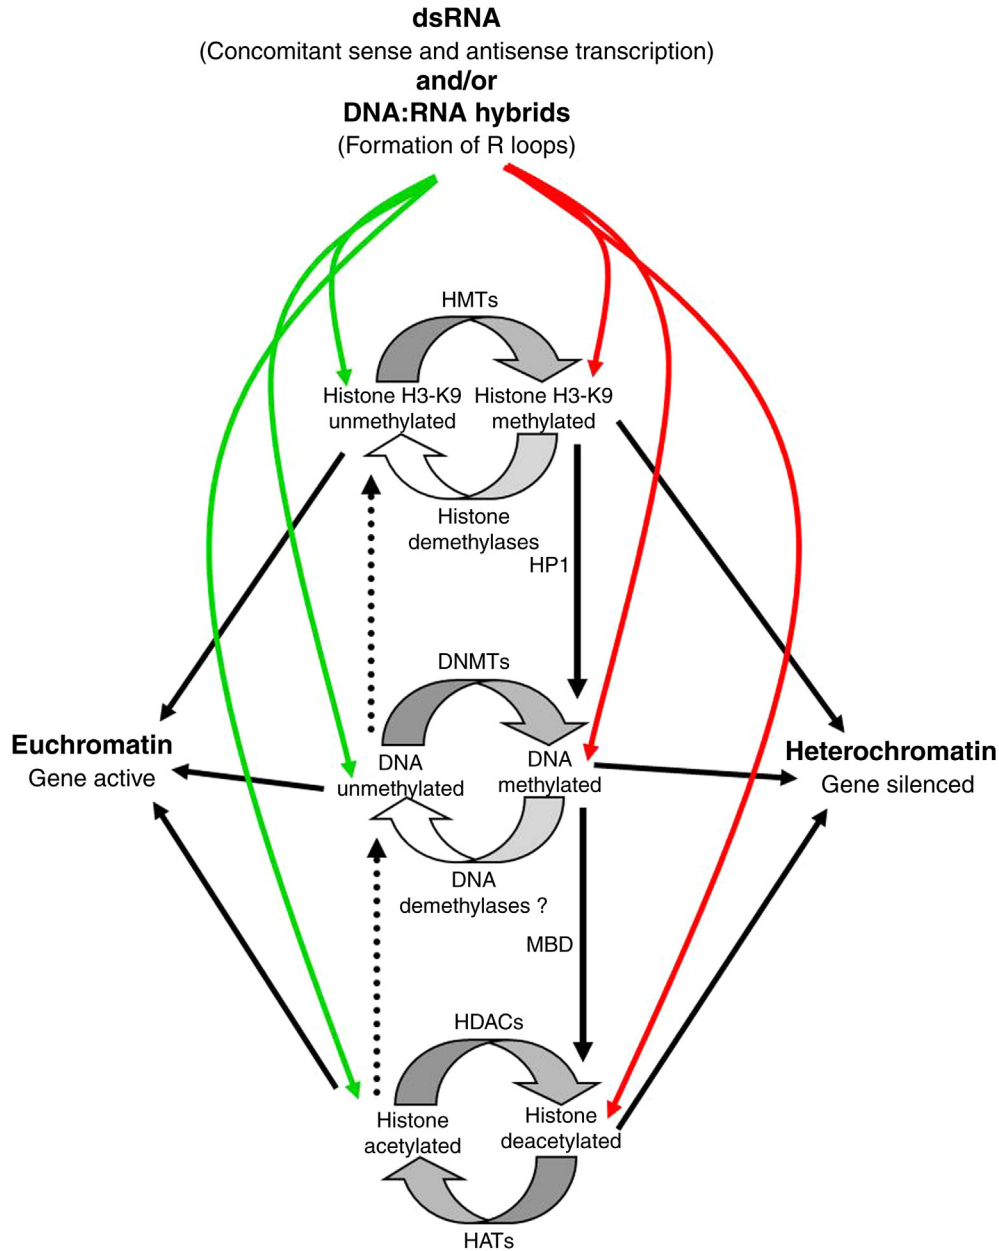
**dsRNA**
(Concomitant sense and antisense transcription)
**and/or**
**DNA:RNA hybrids**
(Formation of R loops)

HMTs

Histone H3-K9 unmethylated

Histone H3-K9 methylated

Histone demethylases

HP1

DNMTs

**Euchromatin**
Gene active

DNA unmethylated

DNA methylated

**Heterochromatin**
Gene silenced

DNA demethylases ?

MBD

HDACs

Histone acetylated

Histone deacetylated

HATs